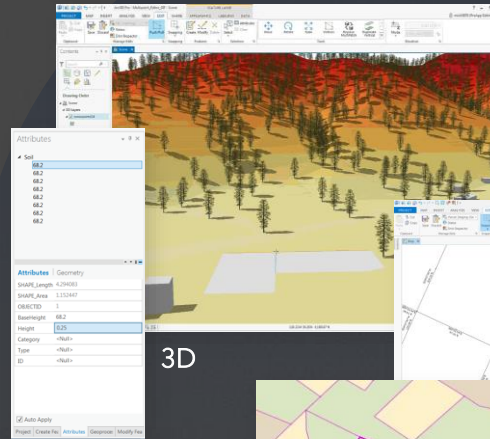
Attributes

Soil
68.2
68.2
68.2
68.2
68.2
68.2
68.2
68.2

Attributes | Geometry

| | |
|---|---|
| SHAPE_Length | 4.294083 |
| SHAPE_Area | 1.152447 |
| OBJECTID | 1 |
| BaseHeight | 68.2 |
| Height | 0.25 |
| Category | <Null> |
| Type | <Null> |
| ID | <Null> |

Auto Apply

Project | Create Fe | Attributes | Geoprocess | Modify Fea

Contents

Drawing Order

3D

PROJECT | MAP | INSERT | ANALYSIS | VIEW | EDIT | SHARE

Save | Discard | Copy | Paste | Undo | Select

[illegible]